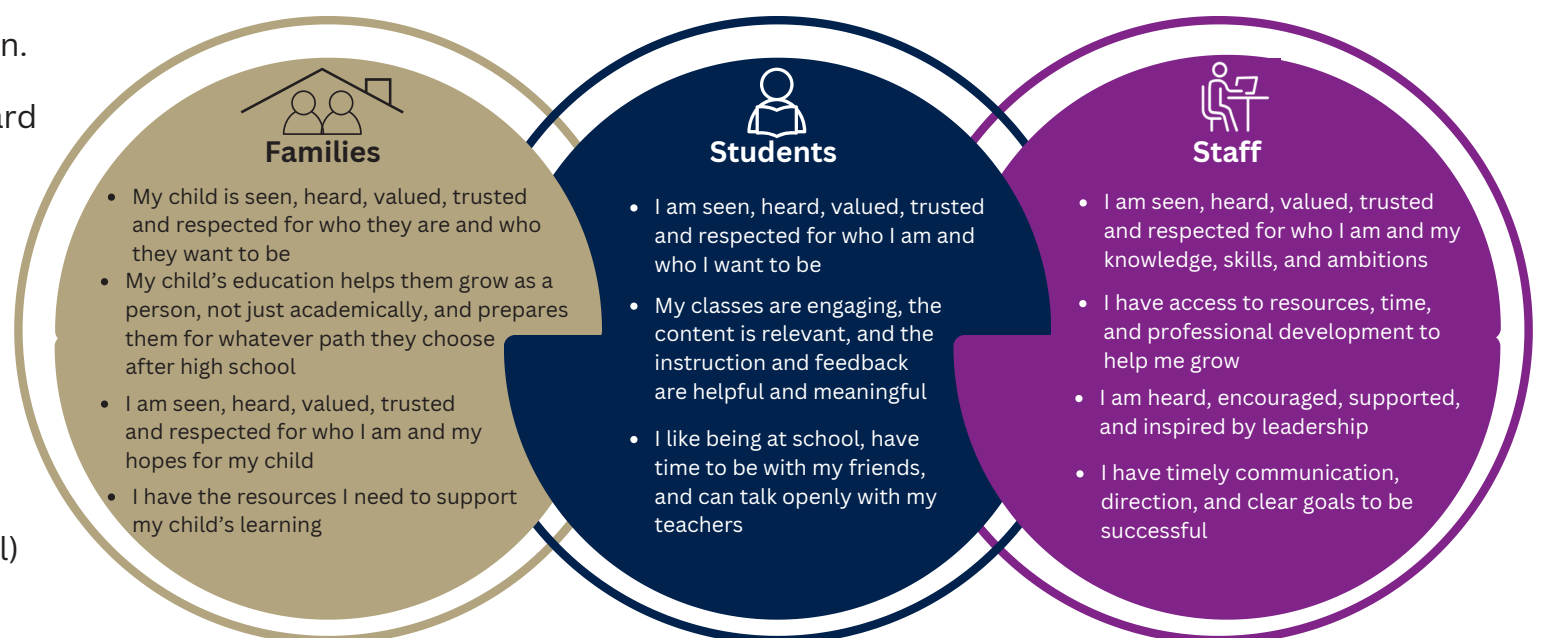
n.

ard

l)

Families

- My child is seen, heard, valued, trusted and respected for who they are and who they want to be
- My child's education helps them grow as a person, not just academically, and prepares them for whatever path they choose after high school
- I am seen, heard, valued, trusted and respected for who I am and my hopes for my child
- I have the resources I need to support my child's learning

Students

- I am seen, heard, valued, trusted and respected for who I am and who I want to be
- My classes are engaging, the content is relevant, and the instruction and feedback are helpful and meaningful
- I like being at school, have time to be with my friends, and can talk openly with my teachers

Staff

- I am seen, heard, valued, trusted and respected for who I am and my knowledge, skills, and ambitions
- I have access to resources, time, and professional development to help me grow
- I am heard, encouraged, supported, and inspired by leadership
- I have timely communication, direction, and clear goals to be successful